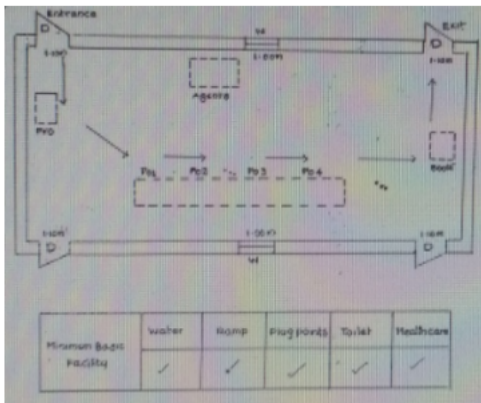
Entrance

Exit

WS

1.00m

1.00m

Agents

PVO

Booth

Po1

Po2

Po3

Po4

1.00m

1.00m

1.00m

1.00m

1.00m

WS

| Minimum Basic Facility | Water | Ramp | Plug points | Toilet | Healthcare |
|---|---|---|---|---|---|
| | ✓ | ✓ | ✓ | ✓ | ✓ |